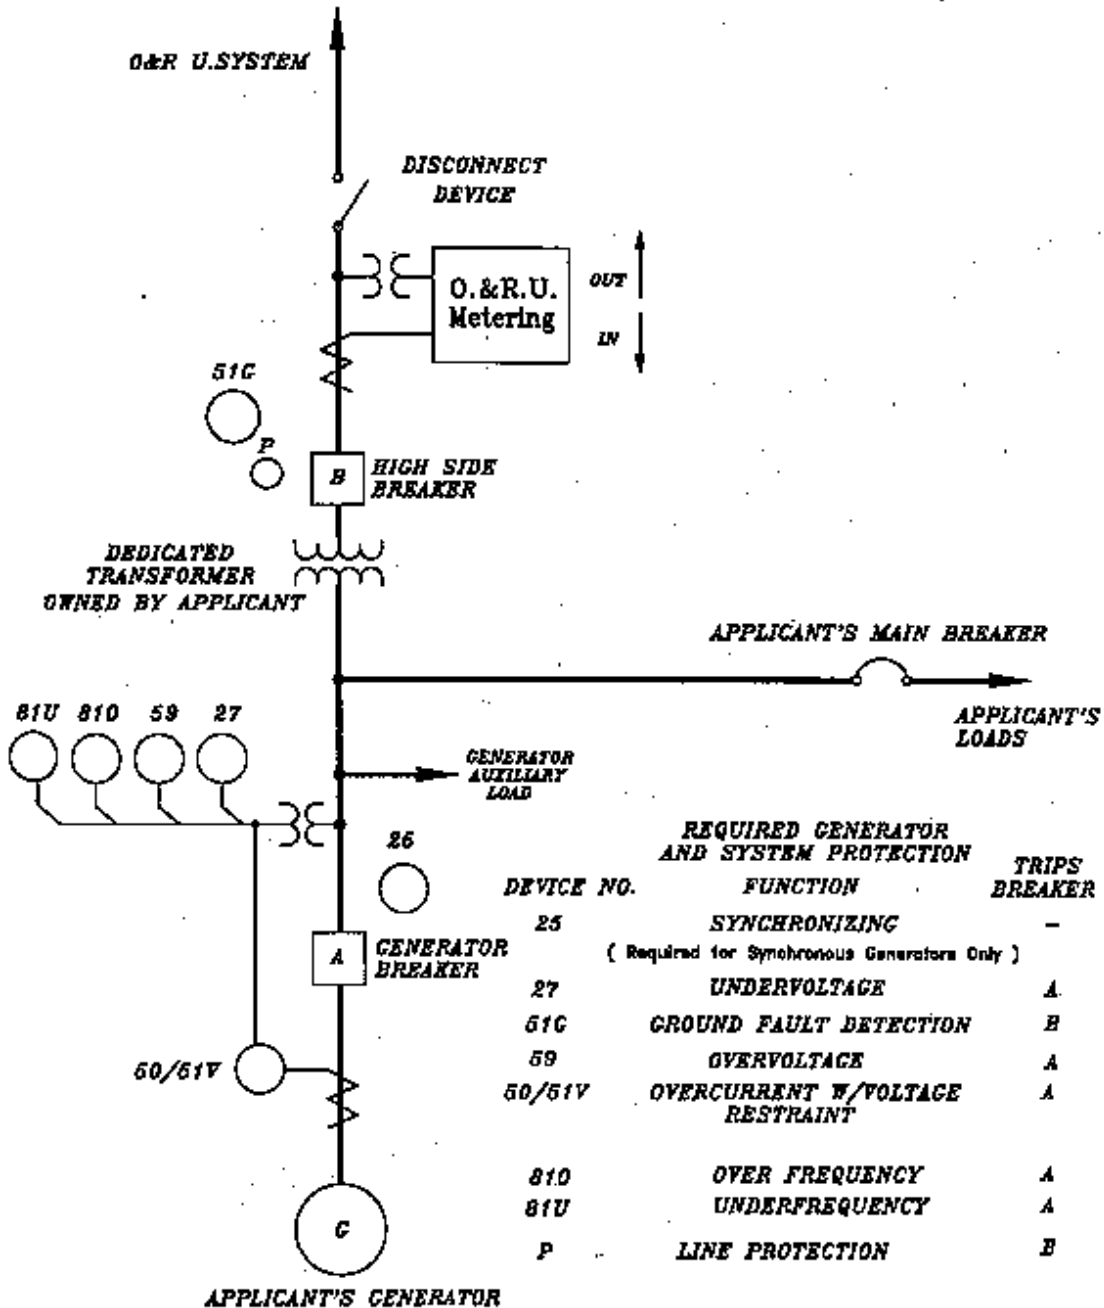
O&R U.SYSTEM

DISCONNECT DEVICE

O.&R.U. Metering

OUT

IN

51G

P

B

HIGH SIDE BREAKER

DEDICATED TRANSFORMER OWNED BY APPLICANT

APPLICANT'S MAIN BREAKER

APPLICANT'S LOADS

81U 81O 59 27

GENERATOR AUXILIARY LOAD

26

A

GENERATOR BREAKER

50/51V

G

APPLICANT'S GENERATOR

REQUIRED GENERATOR AND SYSTEM PROTECTION

| DEVICE NO. | FUNCTION | TRIPS BREAKER |
|---|---|---|
| 25 | SYNCHRONIZING ( Required for Synchronous Generators Only ) | – |
| 27 | UNDERVOLTAGE | A |
| 51G | GROUND FAULT DETECTION | B |
| 59 | OVERVOLTAGE | A |
| 50/51V | OVERCURRENT W/VOLTAGE RESTRAINT | A |
| 81O | OVER FREQUENCY | A |
| 81U | UNDERFREQUENCY | A |
| P | LINE PROTECTION | B |